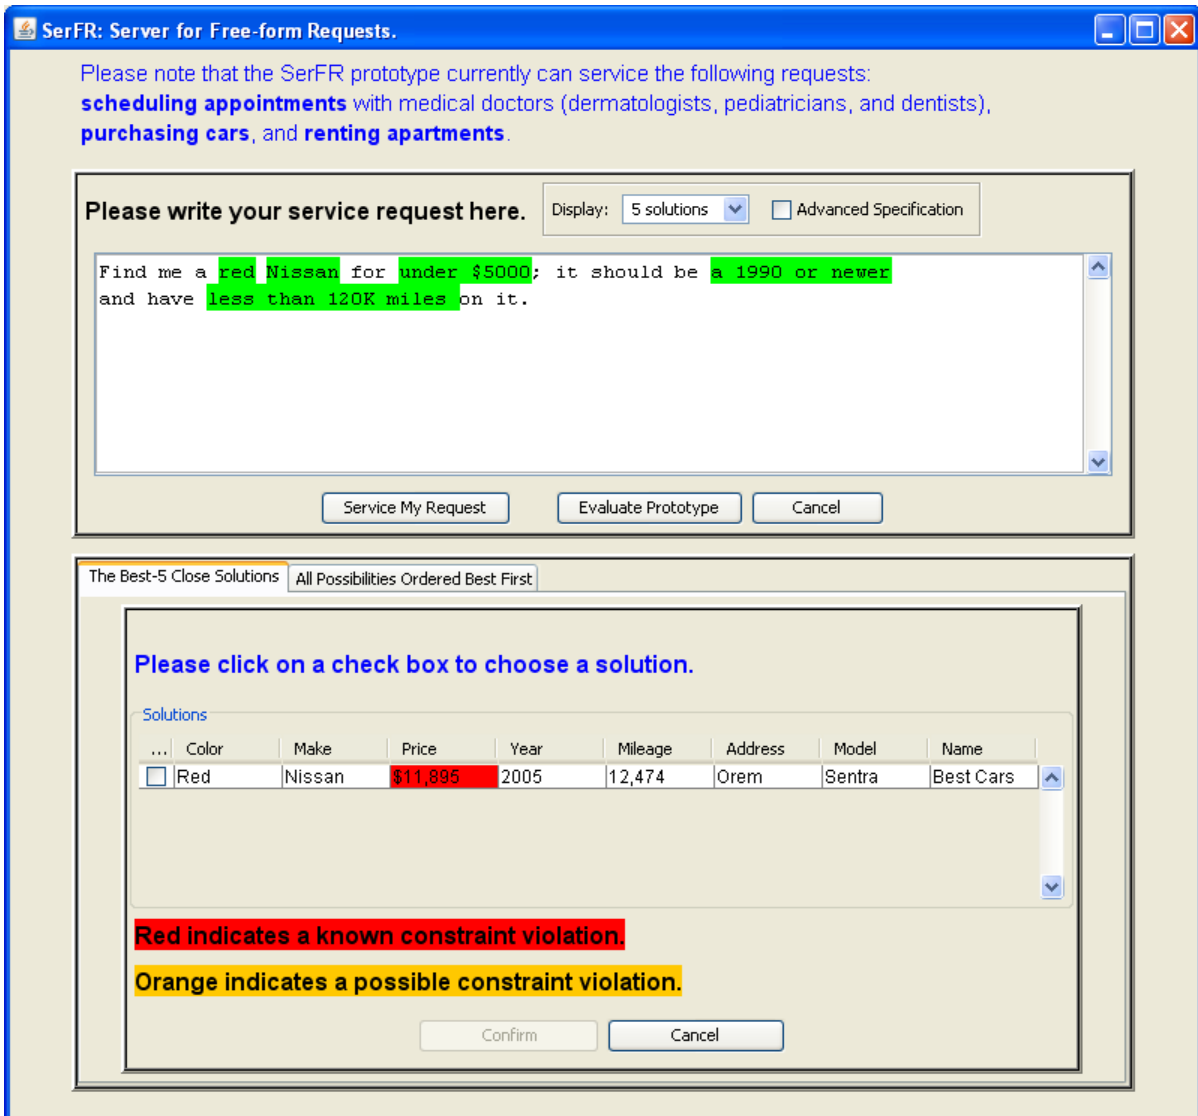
SerFR: Server for Free-form Requests.

Please note that the SerFR prototype currently can service the following requests: **scheduling appointments** with medical doctors (dermatologists, pediatricians, and dentists), **purchasing cars**, and **renting apartments**.

Please write your service request here.

Display: 5 solutions

Advanced Specification

Find me a red Nissan for under $5000; it should be a 1990 or newer and have less than 120K miles on it.

Service My Request

Evaluate Prototype

Cancel

The Best-5 Close Solutions

All Possibilities Ordered Best First

Please click on a check box to choose a solution.

Solutions

| ... | Color | Make | Price | Year | Mileage | Address | Model | Name |
|---|---|---|---|---|---|---|---|---|
| | Red | Nissan | $11,895 | 2005 | 12,474 | Orem | Sentra | Best Cars |

Red indicates a known constraint violation.

Orange indicates a possible constraint violation.

Confirm

Cancel